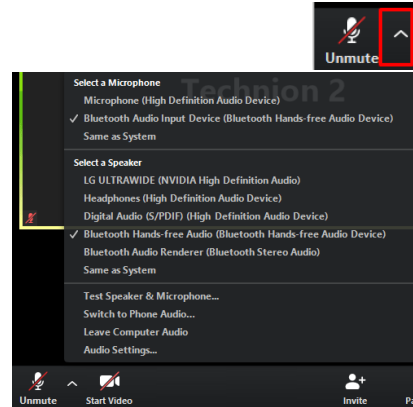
Unmute

Technion 2

Select a Microphone
Microphone (High Definition Audio Device)
✓ Bluetooth Audio Input Device (Bluetooth Hands-free Audio Device)
Same as System

Select a Speaker
LG ULTRAWIDE (NVIDIA High Definition Audio)
Headphones (High Definition Audio Device)
Digital Audio (S/PDIF) (High Definition Audio Device)
✓ Bluetooth Hands-free Audio (Bluetooth Hands-free Audio Device)
Bluetooth Audio Renderer (Bluetooth Stereo Audio)
Same as System

Test Speaker & Microphone...
Switch to Phone Audio...
Leave Computer Audio
Audio Settings...

Unmute
Start Video
Invite
Pa